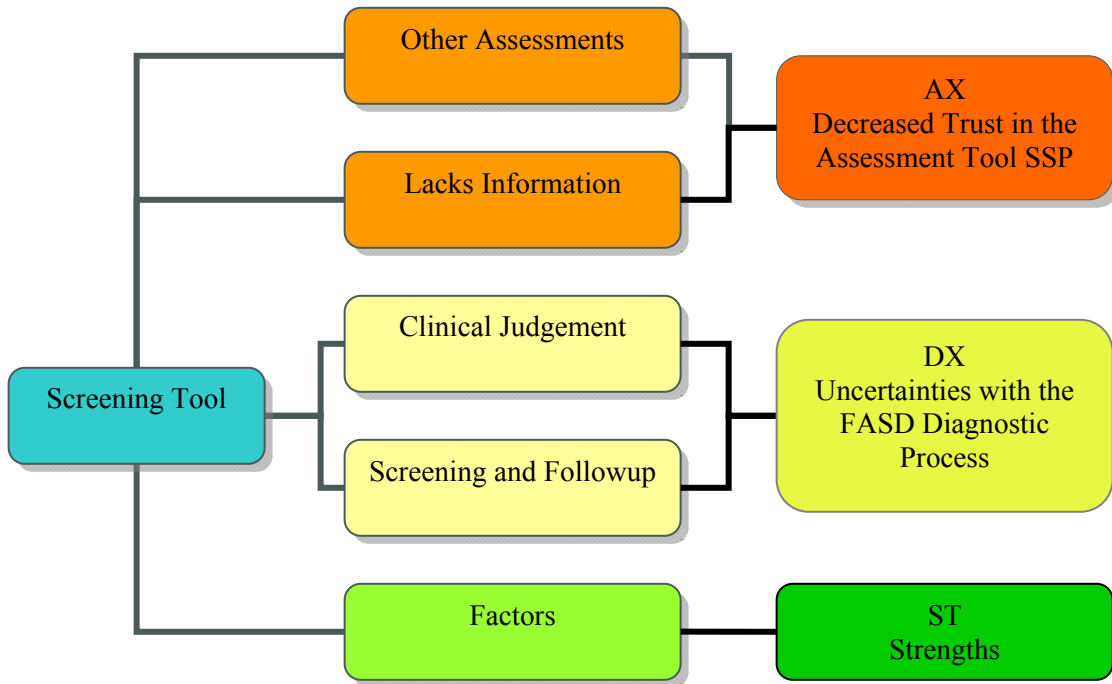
Screening Tool

Other Assessments

Lacks Information

AX
Decreased Trust in the Assessment Tool SSP

Clinical Judgement

Screening and Followup

DX
Uncertainties with the FASD Diagnostic Process

Factors

ST
Strengths